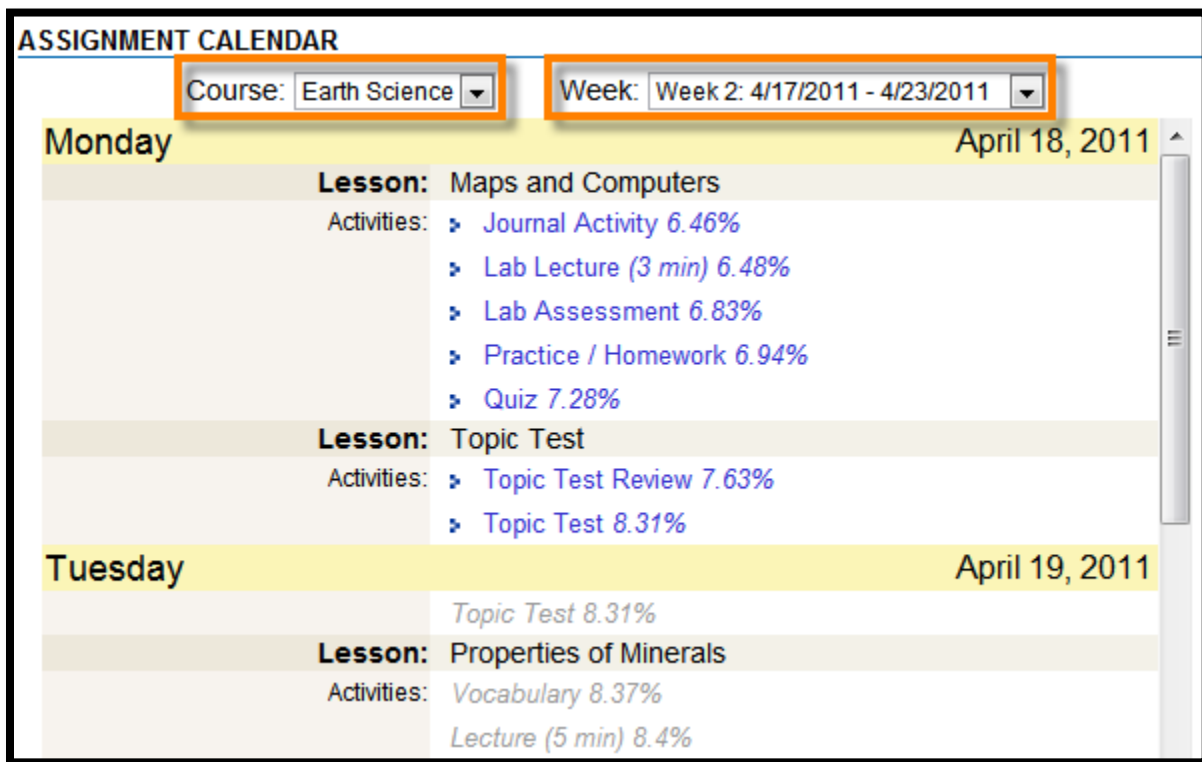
ASSIGNMENT CALENDAR

Course: Earth Science

Week: Week 2: 4/17/2011 - 4/23/2011

Monday April 18, 2011

Lesson: Maps and Computers

Activities: Journal Activity 6.46%

Lab Lecture (3 min) 6.48%

Lab Assessment 6.83%

Practice / Homework 6.94%

Quiz 7.28%

Lesson: Topic Test

Activities: Topic Test Review 7.63%

Topic Test 8.31%

Tuesday April 19, 2011

Topic Test 8.31%

Lesson: Properties of Minerals

Activities: Vocabulary 8.37%

Lecture (5 min) 8.4%